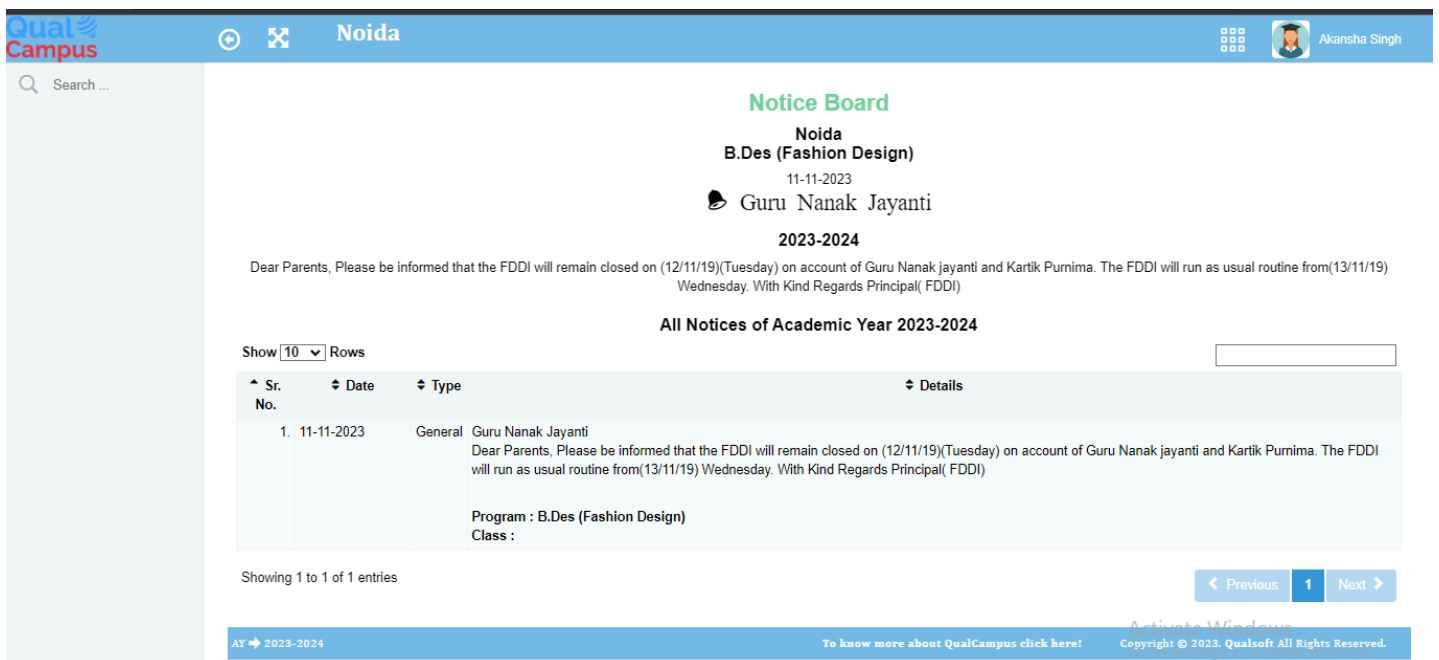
Qual Campus

Noida

Akansha Singh

Search ...

Notice Board

Noida
B.Des (Fashion Design)

11-11-2023

Guru Nanak Jayanti

2023-2024

Dear Parents, Please be informed that the FDDI will remain closed on (12/11/19)(Tuesday) on account of Guru Nanak jayanti and Kartik Purnima. The FDDI will run as usual routine from(13/11/19) Wednesday. With Kind Regards Principal( FDDI)

All Notices of Academic Year 2023-2024

Show 10 Rows

| Sr. No. | Date | Type | Details |
|---|---|---|---|
| 1. | 11-11-2023 | General | Guru Nanak Jayanti Dear Parents, Please be informed that the FDDI will remain closed on (12/11/19)(Tuesday) on account of Guru Nanak jayanti and Kartik Purnima. The FDDI will run as usual routine from(13/11/19) Wednesday. With Kind Regards Principal( FDDI) Program : B.Des (Fashion Design) Class : |

Showing 1 to 1 of 1 entries

Previous 1 Next

Activate Windows

AY 2023-2024

To know more about QualCampus click here!

Copyright © 2023. Qualsoft All Rights Reserved.